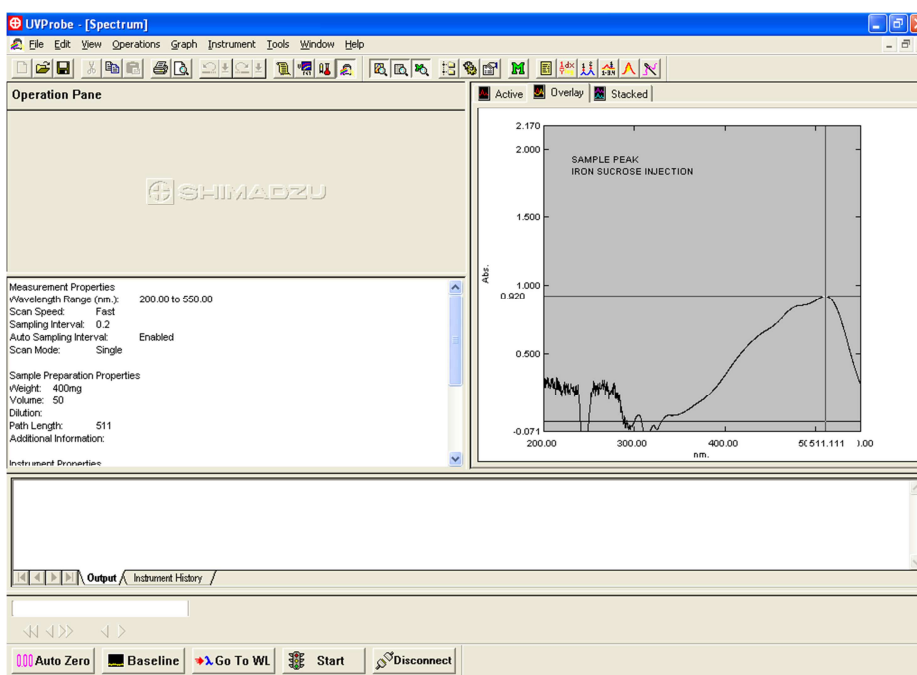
UVProbe - [Spectrum]

File Edit View Operations Graph Instrument Tools Window Help

Operation Pane

SHIMADZU

Measurement Properties
Wavelength Range (nm.): 200.00 to 550.00
Scan Speed: Fast
Sampling Interval: 0.2
Auto Sampling Interval: Enabled
Scan Mode: Single

Sample Preparation Properties
Weight: 400mg
Volume: 50
Dilution:
Path Length: 511
Additional Information:

Instrument Properties

Active Overlay Stacked

SAMPLE PEAK
IRON SUCROSE INJECTION

Abs.

2.170
2.000
1.500
1.000
0.920
0.500
-0.071

200.00 300.00 400.00 5(511.111 )0.00
nm.

Output Instrument History

Auto Zero Baseline Go To WL Start Disconnect